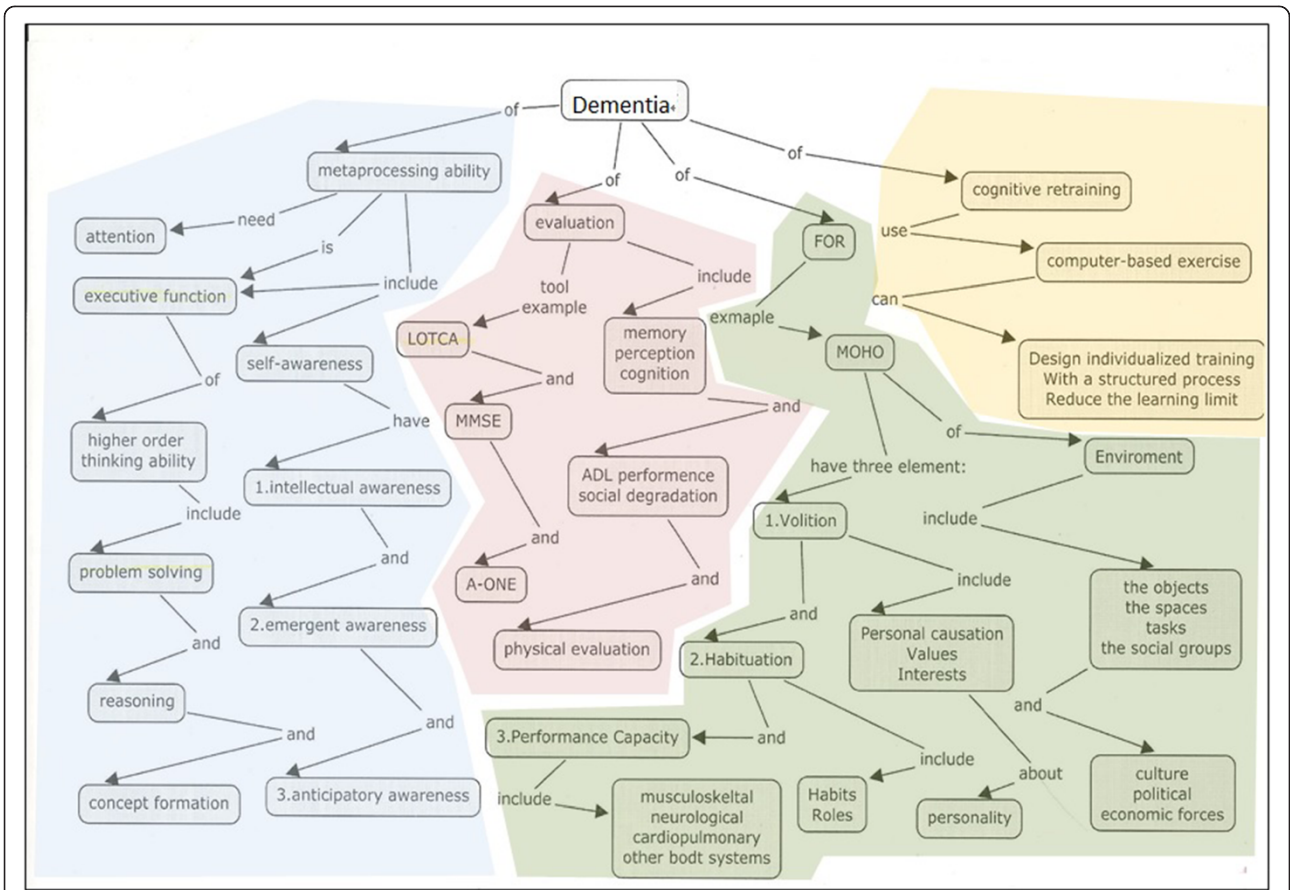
Dementia

of

metaprocessing ability

need

attention

is

include

executive function

self-awareness

of

have

higher order thinking ability

1.intellectual awareness

include

problem solving

and

2.emergent awareness

and

reasoning

and

and

concept formation

3.anticipatory awareness

of

evaluation

tool example

include

LOTCA

memory perception cognition

and

MMSE

and

ADL performence social degradation

and

A-ONE

and

physical evaluation

of

FOR

exmaple

MOHO

of

Enviroment

have three element:

1.Volition

include

include

and

the objects the spaces tasks the social groups

2.Habituation

Personal causation Values Interests

and

3.Performance Capacity

and

include

about

culture political economic forces

include

musculoskeltal neurological cardiopulmonary other bodt systems

Habits Roles

personality

of

cognitive retraining

use

computer-based exercise

can

Design individualized training With a structured process Reduce the learning limit